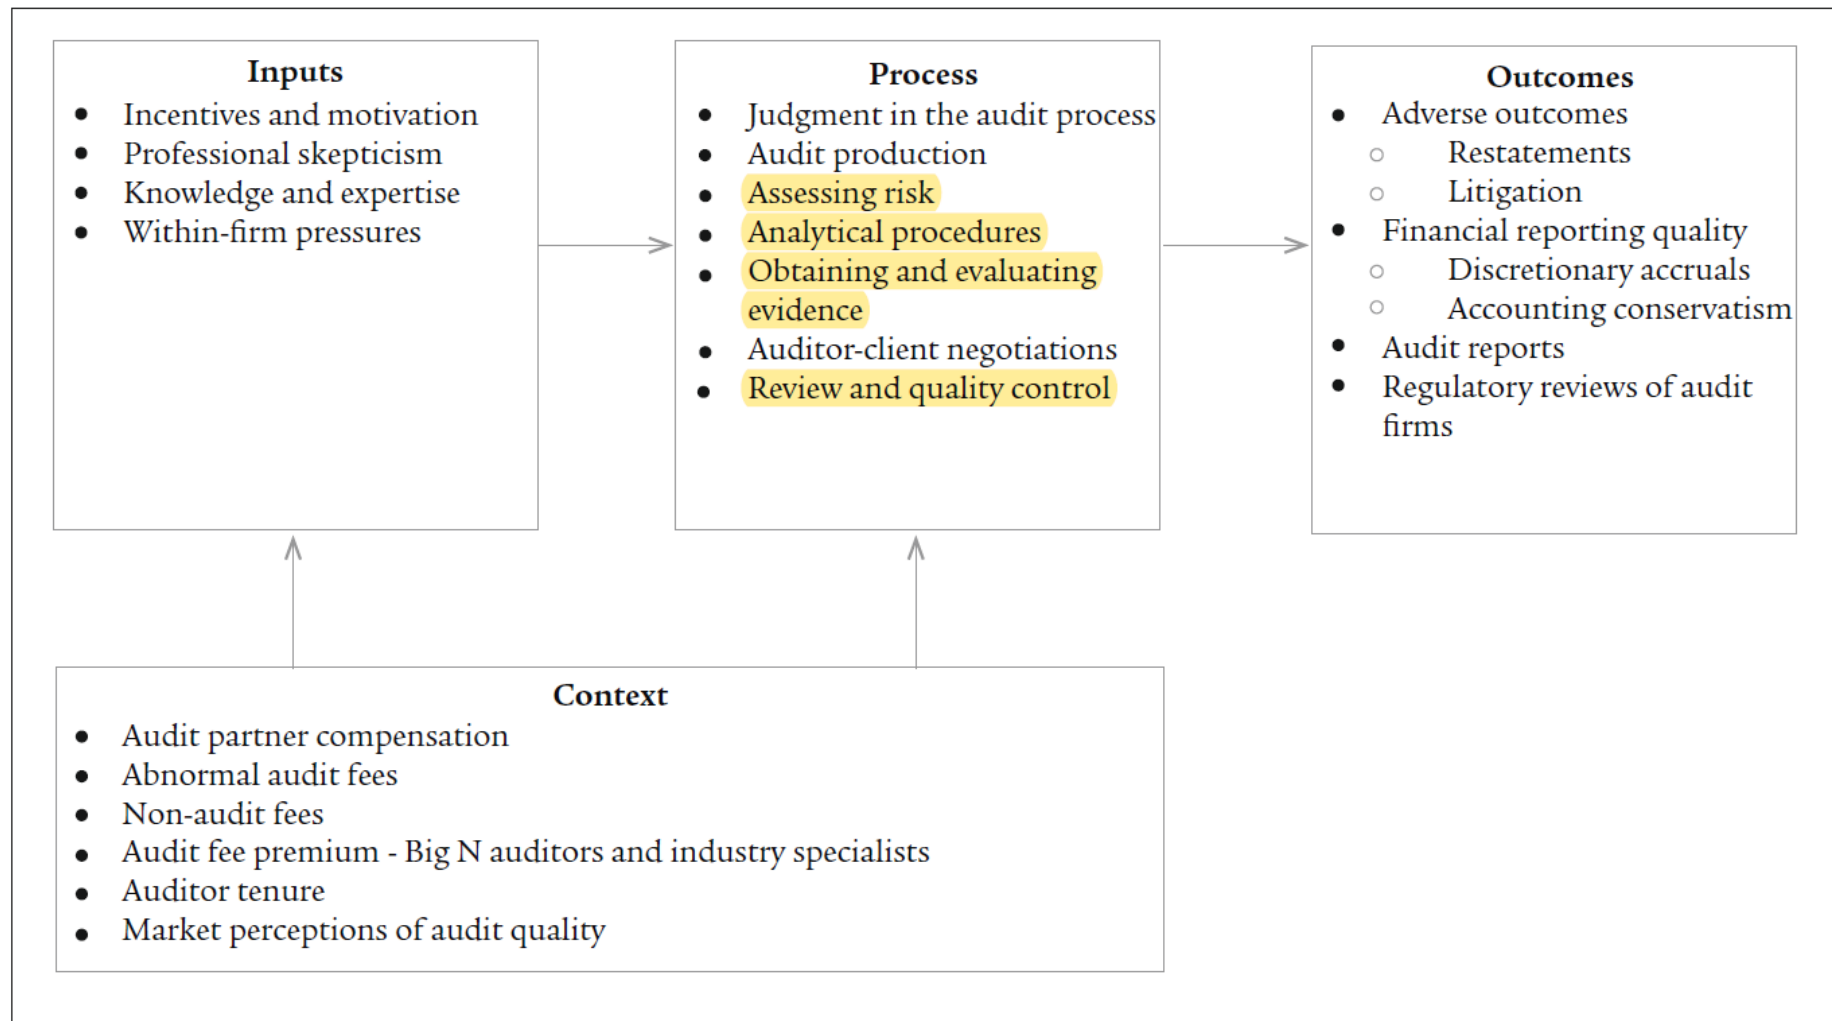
**Inputs**

- Incentives and motivation
- Professional skepticism
- Knowledge and expertise
- Within-firm pressures

**Process**

- Judgment in the audit process
- Audit production
- Assessing risk
- Analytical procedures
- Obtaining and evaluating evidence
- Auditor-client negotiations
- Review and quality control

**Outcomes**

- Adverse outcomes
  - Restatements
  - Litigation
- Financial reporting quality
  - Discretionary accruals
  - Accounting conservatism
- Audit reports
- Regulatory reviews of audit firms

**Context**

- Audit partner compensation
- Abnormal audit fees
- Non-audit fees
- Audit fee premium - Big N auditors and industry specialists
- Auditor tenure
- Market perceptions of audit quality